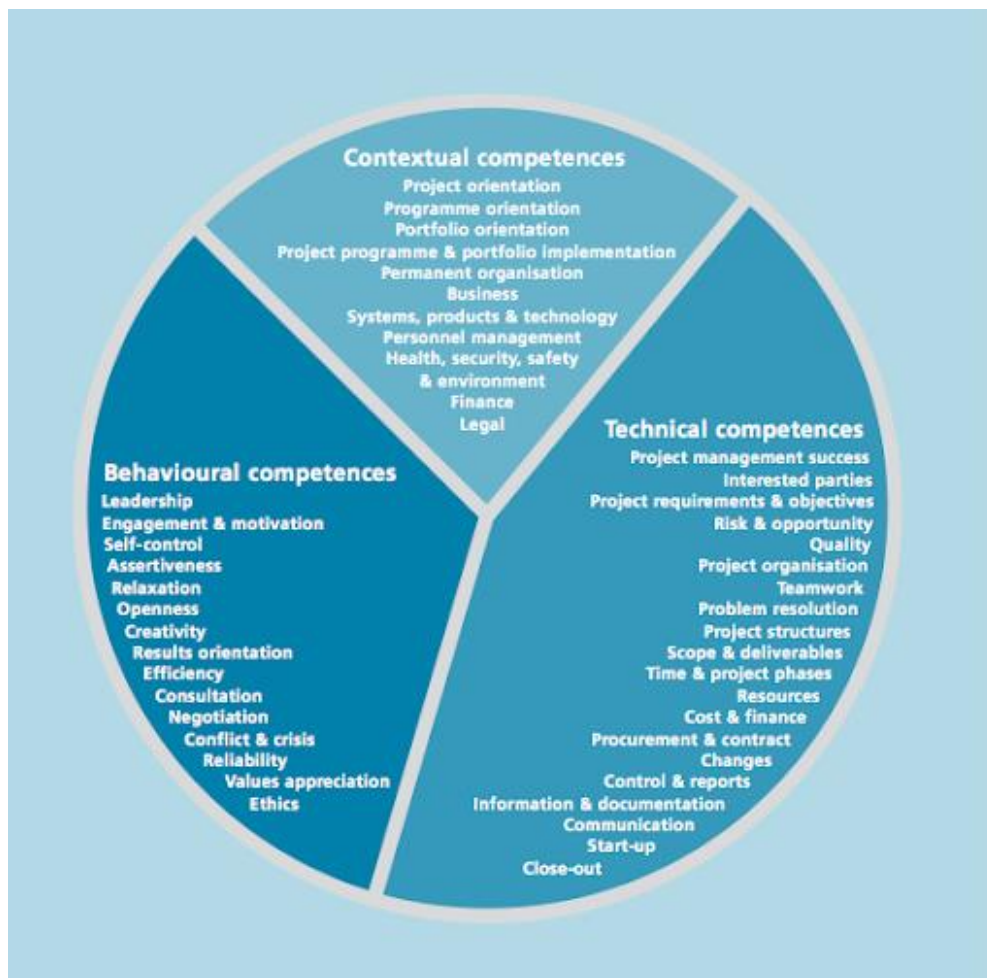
Contextual competences
Project orientation
Programme orientation
Portfolio orientation
Project programme & portfolio implementation
Permanent organisation
Business
Systems, products & technology
Personnel management
Health, security, safety & environment
Finance
Legal

Behavioural competences
Leadership
Engagement & motivation
Self-control
Assertiveness
Relaxation
Openness
Creativity
Results orientation
Efficiency
Consultation
Negotiation
Conflict & crisis
Reliability
Values appreciation
Ethics

Technical competences
Project management success
Interested parties
Project requirements & objectives
Risk & opportunity
Quality
Project organisation
Teamwork
Problem resolution
Project structures
Scope & deliverables
Time & project phases
Resources
Cost & finance
Procurement & contract
Changes
Control & reports
Information & documentation
Communication
Start-up
Close-out